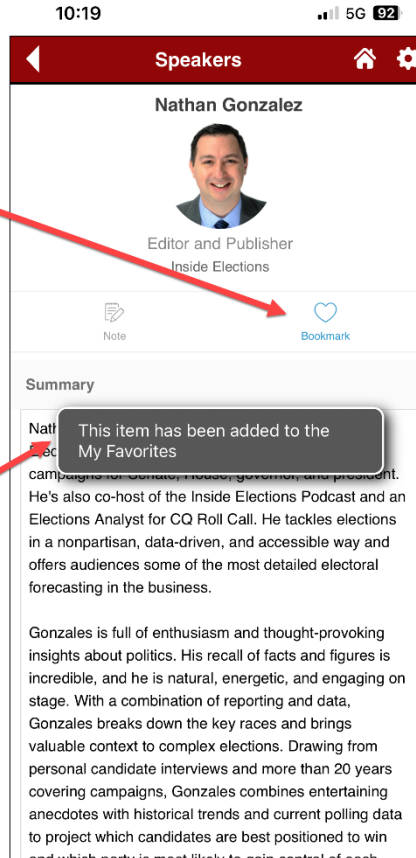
10:19 5G 92

Speakers

Nathan Gonzalez

Editor and Publisher

Inside Elections

Note

Bookmark

Summary

Nath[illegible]

This item has been added to the My Favorites

campaigns for Senate, House, governor, and president. He's also co-host of the Inside Elections Podcast and an Elections Analyst for CQ Roll Call. He tackles elections in a nonpartisan, data-driven, and accessible way and offers audiences some of the most detailed electoral forecasting in the business.

Gonzales is full of enthusiasm and thought-provoking insights about politics. His recall of facts and figures is incredible, and he is natural, energetic, and engaging on stage. With a combination of reporting and data, Gonzales breaks down the key races and brings valuable context to complex elections. Drawing from personal candidate interviews and more than 20 years covering campaigns, Gonzales combines entertaining anecdotes with historical trends and current polling data to project which candidates are best positioned to win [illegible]